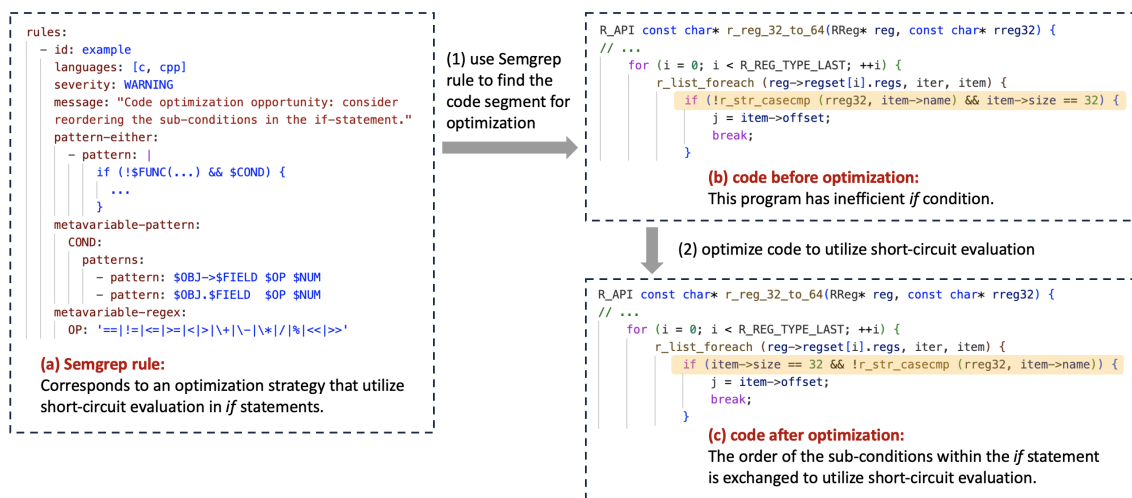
rules:
  - id: example
    languages: [c, cpp]
    severity: WARNING
    message: "Code optimization opportunity: consider reordering the sub-conditions in the if-statement."
    pattern-either:
      - pattern: |
          if (!$FUNC(...) && $COND) {
            ...
          }
    metavariable-pattern:
      COND:
        patterns:
          - pattern: $OBJ->$FIELD $OP $NUM
          - pattern: $OBJ.$FIELD  $OP $NUM
    metavariable-regex:
      OP: '==|!=|<=|>=|<|>|\+|\-|\*|/|%|<<|>>'

(a) Semgrep rule:
Corresponds to an optimization strategy that utilize short-circuit evaluation in *if* statements.

(1) use Semgrep rule to find the code segment for optimization

R_API const char* r_reg_32_to_64(RReg* reg, const char* rreg32) {
// ...
    for (i = 0; i < R_REG_TYPE_LAST; ++i) {
        r_list_foreach (reg->regset[i].regs, iter, item) {
            if (!r_str_casecmp (rreg32, item->name) && item->size == 32) {
                j = item->offset;
                break;
            }

(b) code before optimization:
This program has inefficient *if* condition.

(2) optimize code to utilize short-circuit evaluation

R_API const char* r_reg_32_to_64(RReg* reg, const char* rreg32) {
// ...
    for (i = 0; i < R_REG_TYPE_LAST; ++i) {
        r_list_foreach (reg->regset[i].regs, iter, item) {
            if (item->size == 32 && !r_str_casecmp (rreg32, item->name)) {
                j = item->offset;
                break;
            }

(c) code after optimization:
The order of the sub-conditions within the *if* statement is exchanged to utilize short-circuit evaluation.